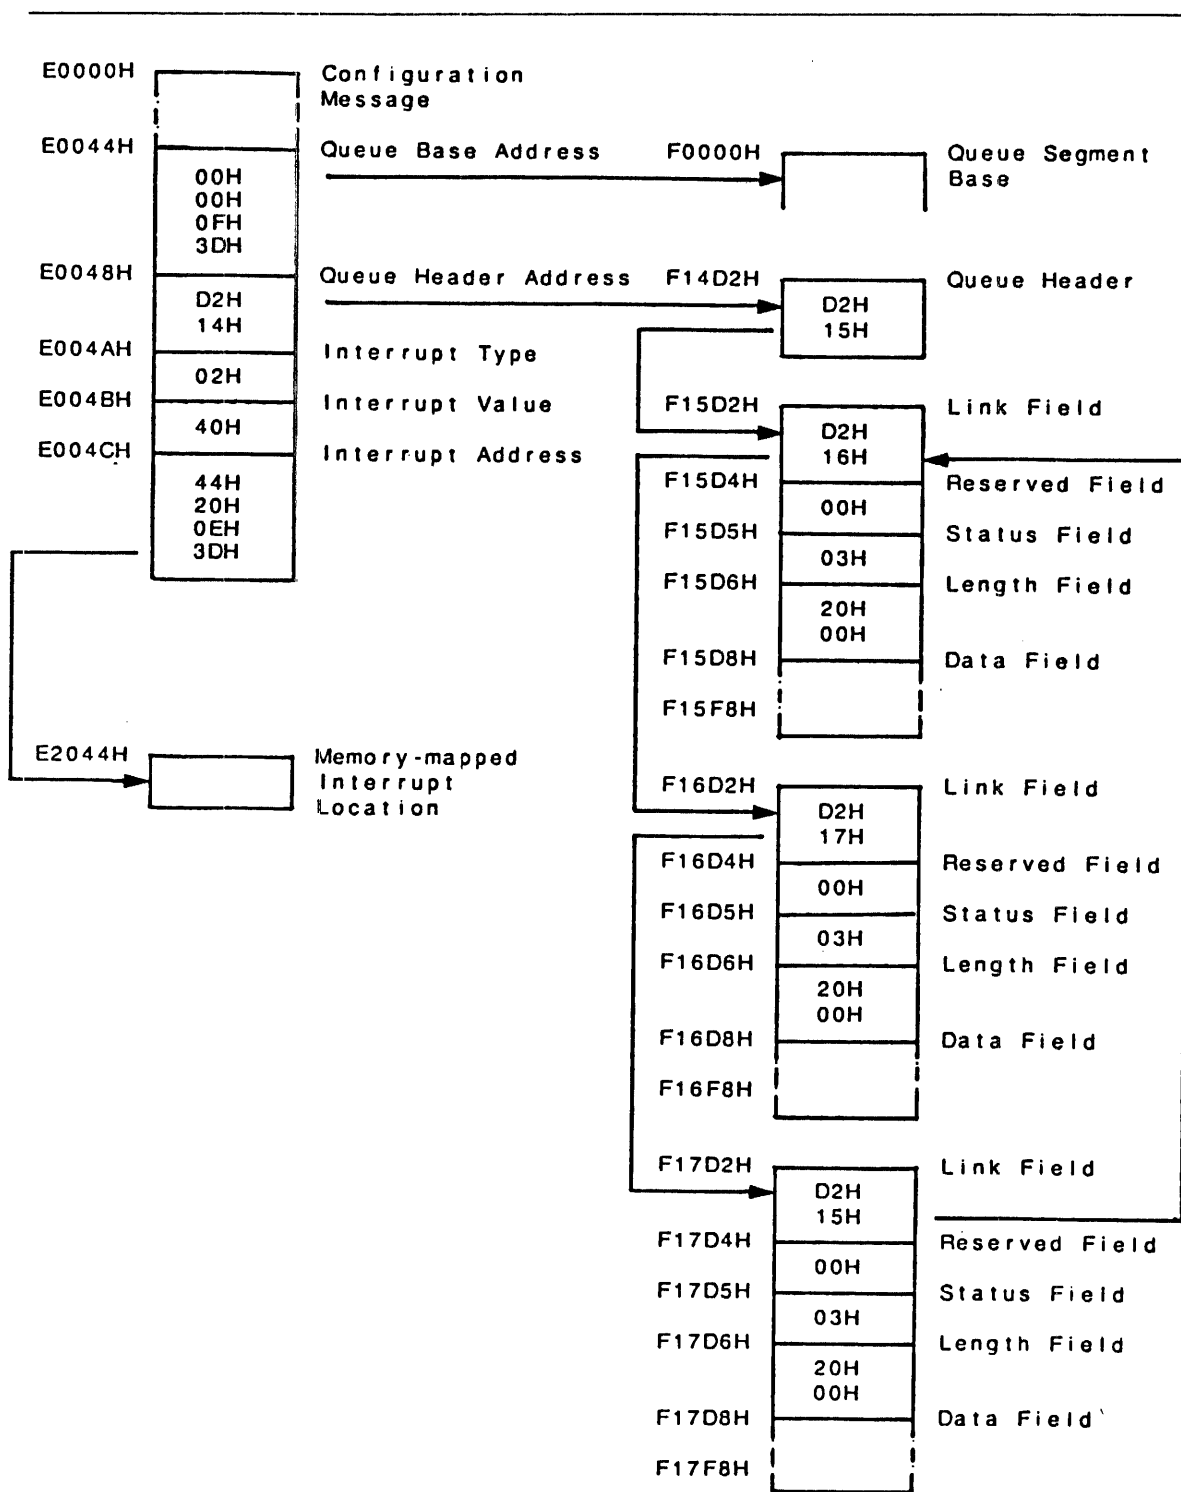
E0000H

Configuration Message

E0044H

00H
00H
0FH
3DH

Queue Base Address

F0000H

Queue Segment Base

E0048H

D2H
14H

Queue Header Address

F14D2H

D2H
15H

Queue Header

E004AH

02H

Interrupt Type

E004BH

40H

Interrupt Value

E004CH

44H
20H
0EH
3DH

Interrupt Address

F15D2H

D2H
16H

Link Field

F15D4H

00H

Reserved Field

F15D5H

03H

Status Field

F15D6H

20H
00H

Length Field

F15D8H

Data Field

F15F8H

E2044H

Memory-mapped Interrupt Location

F16D2H

D2H
17H

Link Field

F16D4H

00H

Reserved Field

F16D5H

03H

Status Field

F16D6H

20H
00H

Length Field

F16D8H

Data Field

F16F8H

F17D2H

D2H
15H

Link Field

F17D4H

00H

Reserved Field

F17D5H

03H

Status Field

F17D6H

20H
00H

Length Field

F17D8H

Data Field

F17F8H